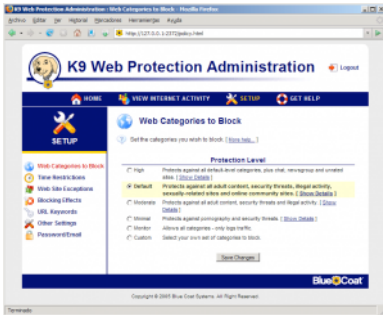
K9 Web Protection Administration | Web Categories to Block - Mozilla Firefox

Archivo Editar Ver Historial Marcadores Herramientas Ayuda

http://127.0.0.1:2372/policy.html

K9 Web Protection Administration

Logout

HOME VIEW INTERNET ACTIVITY SETUP GET HELP

SETUP

Web Categories to Block

Time Restrictions

Web Site Exceptions

Blocking Effects

URL Keywords

Other Settings

Password/Email

Web Categories to Block

Set the categories you wish to block. [ More help... ]

Protection Level

High Protects against all default-level categories, plus chat, newsgroup and unrated sites. [ Show Details ]

Default Protects against all adult content, security threats, illegal activity, sexually-related sites and online community sites. [ Show Details ]

Moderate Protects against all adult content, security threats and illegal activity. [ Show Details ]

Minimal Protects against pornography and security threats. [ Show Details ]

Monitor Allows all categories - only logs traffic.

Custom Select your own set of categories to block.

Save Changes

Copyright © 2007 Blue Coat Systems. All Right Reserved.

Blue Coat

Terminado